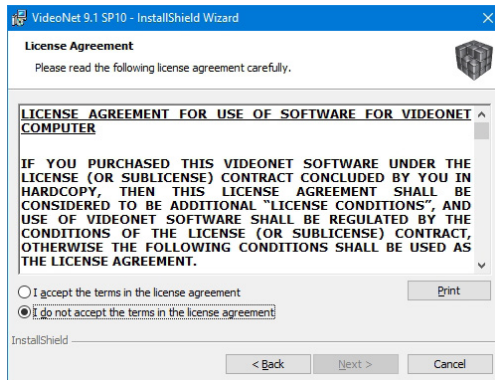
VideoNet 9.1 SP10 - InstallShield Wizard

License Agreement

Please read the following license agreement carefully.

LICENSE AGREEMENT FOR USE OF SOFTWARE FOR VIDEONET COMPUTER

IF YOU PURCHASED THIS VIDEONET SOFTWARE UNDER THE LICENSE (OR SUBLICENSE) CONTRACT CONCLUDED BY YOU IN HARDCOPY, THEN THIS LICENSE AGREEMENT SHALL BE CONSIDERED TO BE ADDITIONAL "LICENSE CONDITIONS", AND USE OF VIDEONET SOFTWARE SHALL BE REGULATED BY THE CONDITIONS OF THE LICENSE (OR SUBLICENSE) CONTRACT, OTHERWISE THE FOLLOWING CONDITIONS SHALL BE USED AS THE LICENSE AGREEMENT.

I accept the terms in the license agreement

Print

I do not accept the terms in the license agreement

InstallShield

< Back

Next >

Cancel